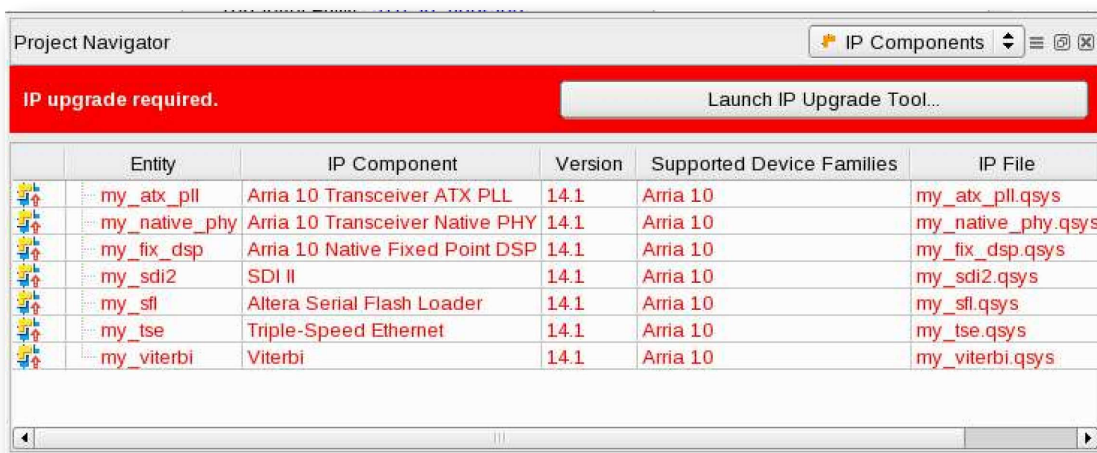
Project Navigator

IP Components

IP upgrade required.

Launch IP Upgrade Tool...

| | Entity | IP Component | Version | Supported Device Families | IP File |
|---|---|---|---|---|---|
| | my_atx_pll | Arria 10 Transceiver ATX PLL | 14.1 | Arria 10 | my_atx_pll.qsys |
| | my_native_phy | Arria 10 Transceiver Native PHY | 14.1 | Arria 10 | my_native_phy.qsys |
| | my_fix_dsp | Arria 10 Native Fixed Point DSP | 14.1 | Arria 10 | my_fix_dsp.qsys |
| | my_sdi2 | SDI II | 14.1 | Arria 10 | my_sdi2.qsys |
| | my_sfl | Altera Serial Flash Loader | 14.1 | Arria 10 | my_sfl.qsys |
| | my_tse | Triple-Speed Ethernet | 14.1 | Arria 10 | my_tse.qsys |
| | my_viterbi | Viterbi | 14.1 | Arria 10 | my_viterbi.qsys |